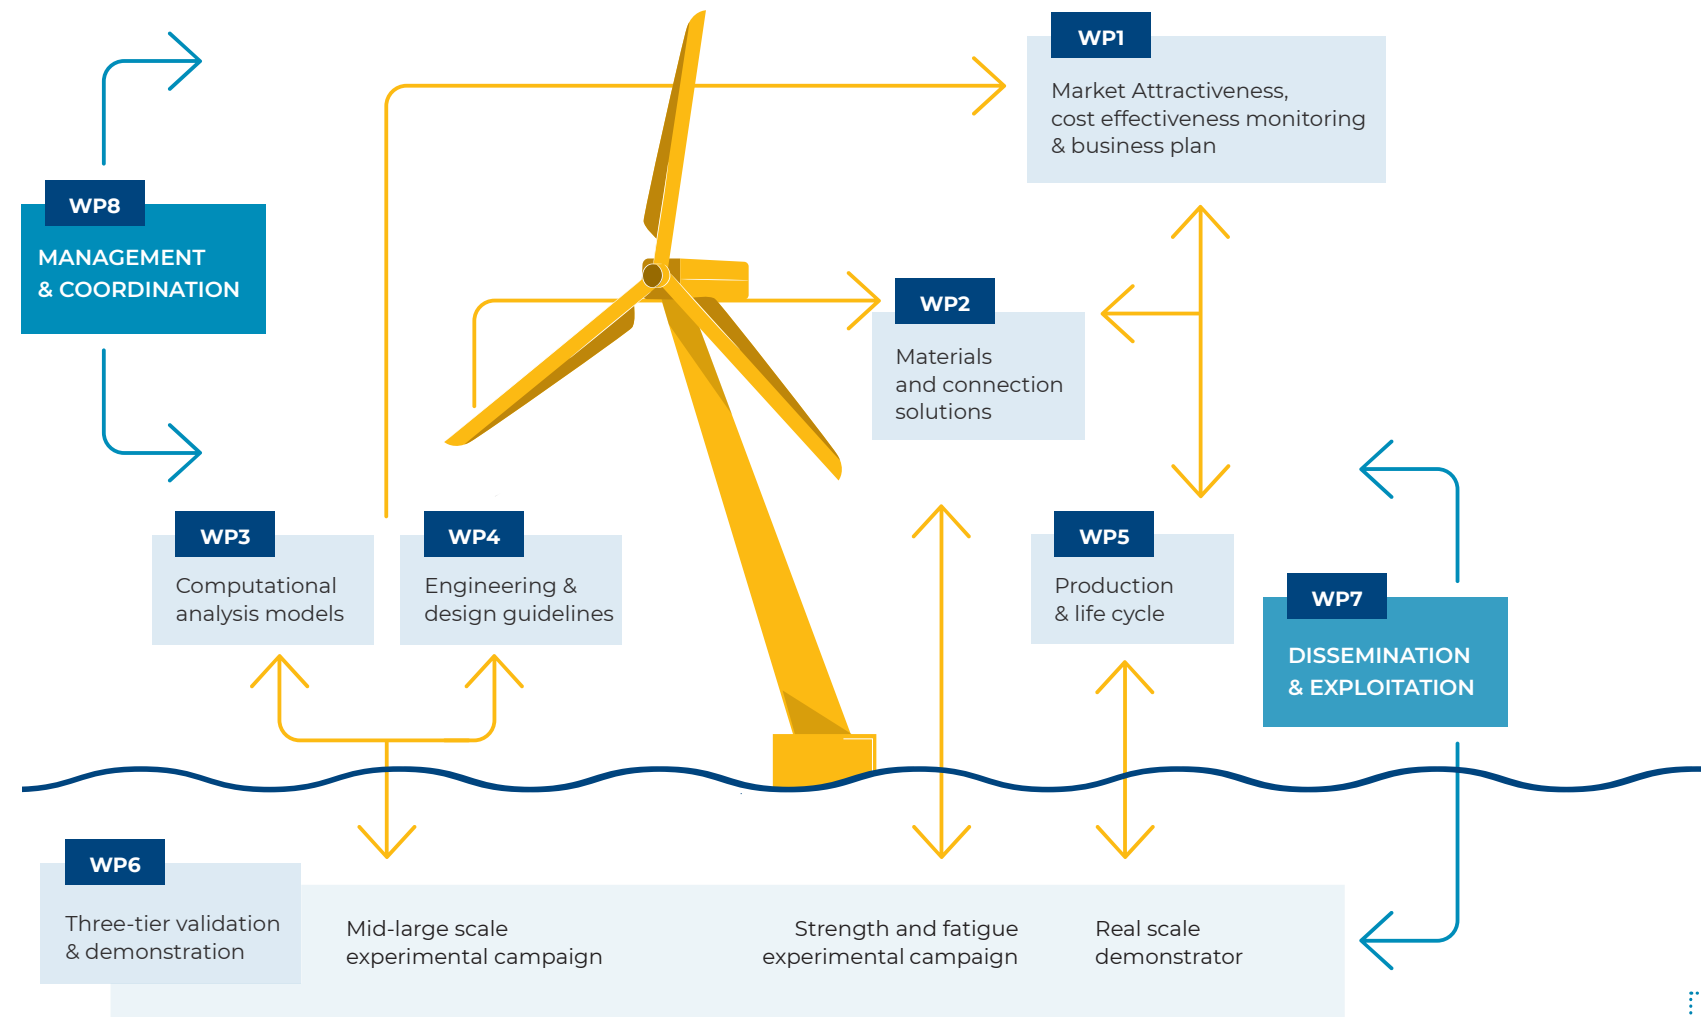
WP1

Market Attractiveness, cost effectiveness monitoring & business plan

WP8

MANAGEMENT & COORDINATION

WP2

Materials and connection solutions

WP3

Computational analysis models

WP4

Engineering & design guidelines

WP5

Production & life cycle

WP7

DISSEMINATION & EXPLOITATION

WP6

Three-tier validation & demonstration

Mid-large scale experimental campaign

Strength and fatigue experimental campaign

Real scale demonstrator